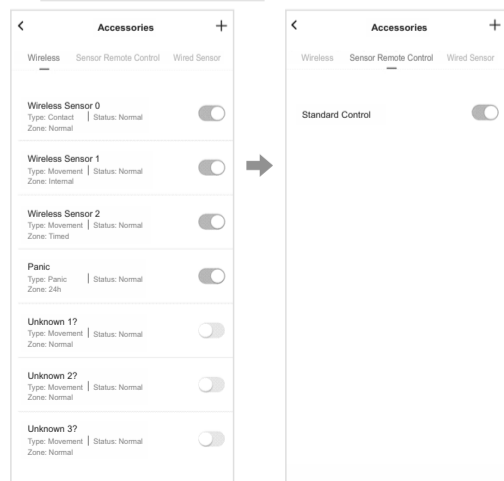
<

Accessories

+

Wireless

Sensor Remote Control

Wired Sensor

Wireless Sensor 0
Type: Contact | Status: Normal
Zone: Normal

Wireless Sensor 1
Type: Movement | Status: Normal
Zone: Internal

Wireless Sensor 2
Type: Movement | Status: Normal
Zone: Timed

Panic
Type: Panic | Status: Normal
Zone: 24h

Unknown 1?
Type: Movement | Status: Normal
Zone: Normal

Unknown 2?
Type: Movement | Status: Normal
Zone: Normal

Unknown 3?
Type: Movement | Status: Normal
Zone: Normal

<

Accessories

+

Wireless

Sensor Remote Control

Wired Sensor

Standard Control